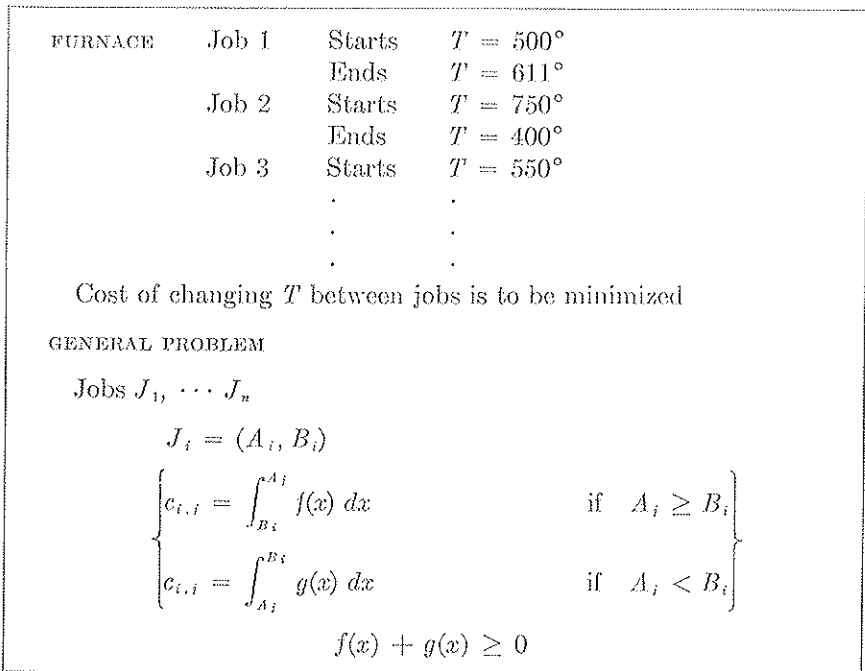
FURNACE Job 1 Starts $T = 500°$
Ends $T = 611°$
Job 2 Starts $T = 750°$
Ends $T = 400°$
Job 3 Starts $T = 550°$
. .
. .
. .

Cost of changing $T$ between jobs is to be minimized

GENERAL PROBLEM

Jobs $J_1, \cdots J_n$

$J_i = (A_i, B_i)$

$\begin{cases} c_{i,j} = \int_{B_i}^{A_j} f(x)\,dx & \text{if } A_j \geq B_i \\ c_{i,j} = \int_{A_j}^{B_i} g(x)\,dx & \text{if } A_j < B_i \end{cases}$

$f(x) + g(x) \geq 0$